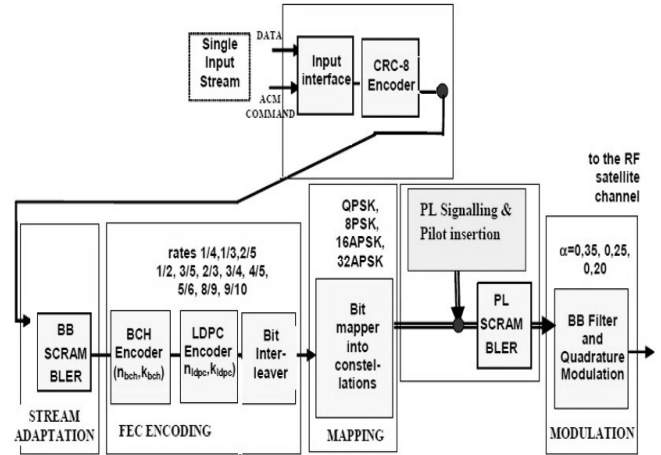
Single Input Stream

DATA

ACM COMMAND

Input interface

CRC-8 Encoder

to the RF satellite channel

rates 1/4,1/3,2/5 1/2, 3/5, 2/3, 3/4, 4/5, 5/6, 8/9, 9/10

QPSK, 8PSK, 16APSK, 32APSK

PL Signalling & Pilot insertion

$\alpha$=0,35, 0,25, 0,20

BB SCRAMBLER

BCH Encoder ($n_{bch}$, $k_{bch}$)

LDPC Encoder ($n_{ldpc}$, $k_{ldpc}$)

Bit Interleaver

Bit mapper into constellations

PL SCRAMBLER

BB Filter and Quadrature Modulation

STREAM ADAPTATION

FEC ENCODING

MAPPING

MODULATION